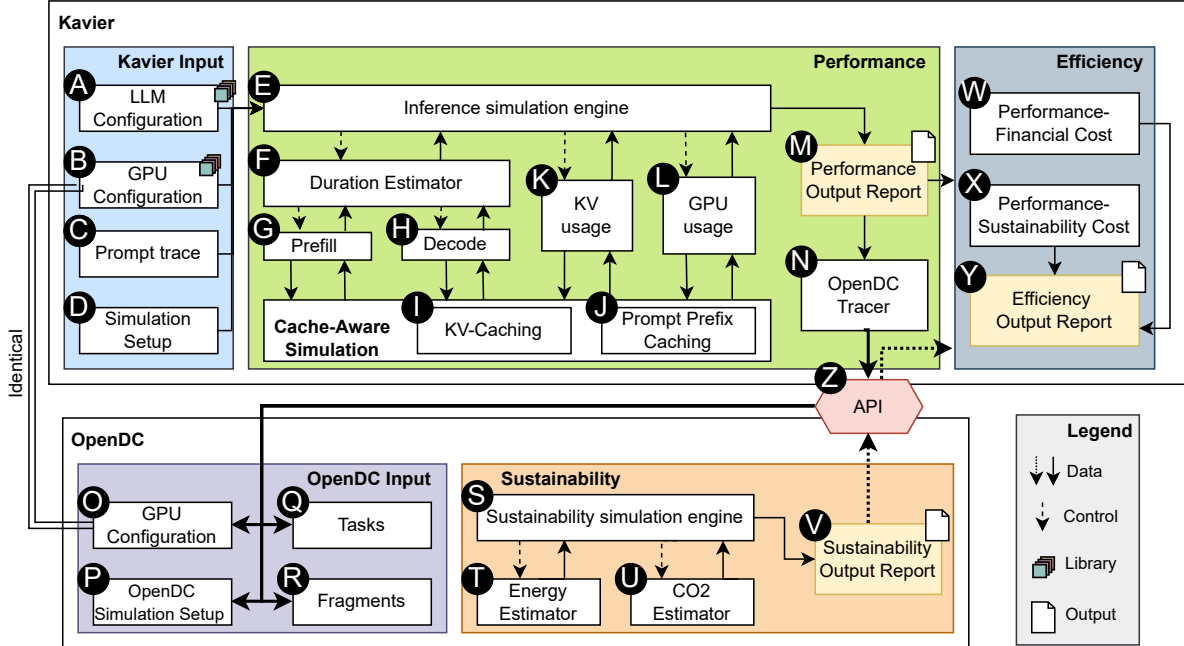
Kavier

Kavier Input

A LLM Configuration

B GPU Configuration

C Prompt trace

D Simulation Setup

Performance

E Inference simulation engine

F Duration Estimator

G Prefill

H Decode

K KV usage

L GPU usage

Cache-Aware Simulation

I KV-Caching

J Prompt Prefix Caching

M Performance Output Report

N OpenDC Tracer

Efficiency

W Performance-Financial Cost

X Performance-Sustainability Cost

Y Efficiency Output Report

Z API

Identical

OpenDC

OpenDC Input

O GPU Configuration

Q Tasks

P OpenDC Simulation Setup

R Fragments

Sustainability

S Sustainability simulation engine

T Energy Estimator

U CO2 Estimator

V Sustainability Output Report

Legend

Data

Control

Library

Output